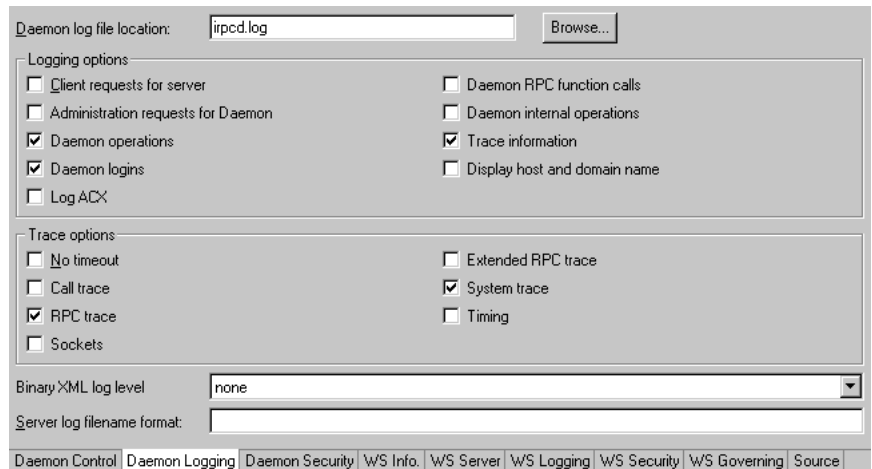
Daemon log file location: irpcd.log Browse...

Logging options

Client requests for server

Administration requests for Daemon

Daemon operations

Daemon logins

Log ACX

Daemon RPC function calls

Daemon internal operations

Trace information

Display host and domain name

Trace options

No timeout

Call trace

RPC trace

Sockets

Extended RPC trace

System trace

Timing

Binary XML log level none

Server log filename format:

Daemon Control | Daemon Logging | Daemon Security | WS Info. | WS Server | WS Logging | WS Security | WS Governing | Source